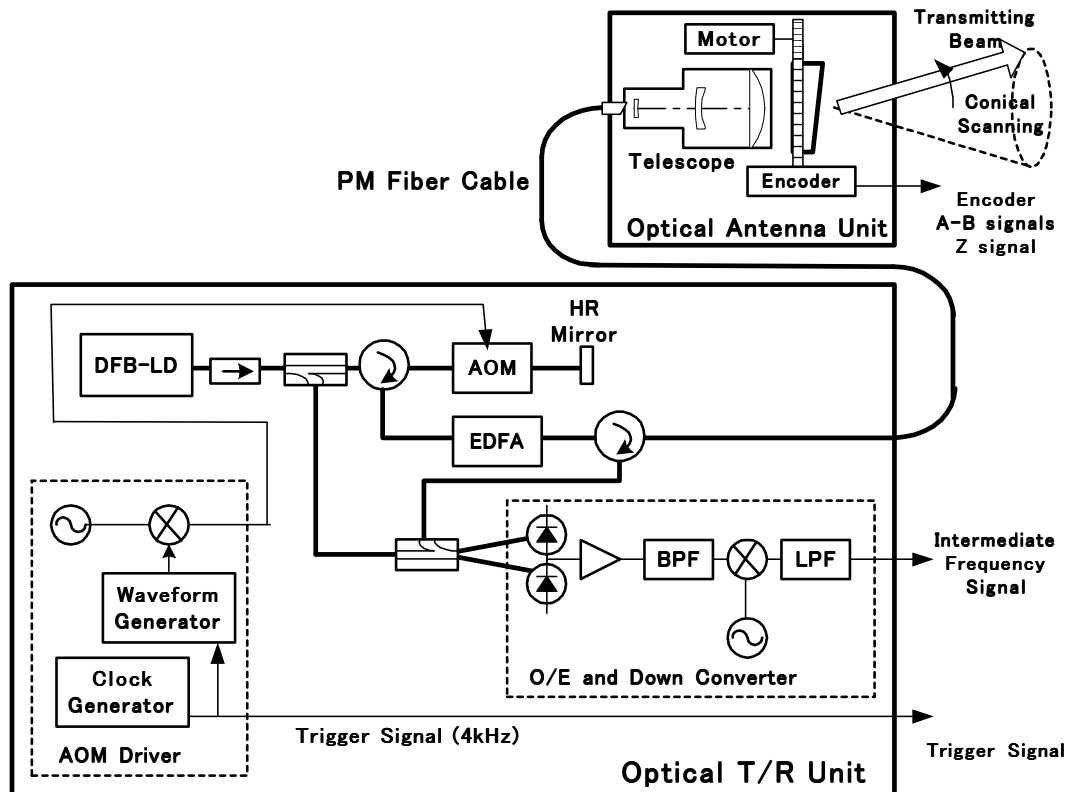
Motor

Transmitting Beam

Conical Scanning

Telescope

Encoder

Encoder A-B signals Z signal

PM Fiber Cable

Optical Antenna Unit

HR Mirror

DFB-LD

AOM

EDFA

BPF

LPF

Intermediate Frequency Signal

Waveform Generator

Clock Generator

O/E and Down Converter

Trigger Signal (4kHz)

Trigger Signal

AOM Driver

Optical T/R Unit